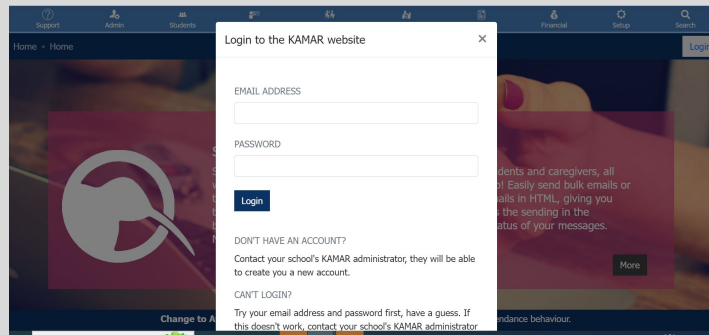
Support Admin Students Financial Setup Search

Home › Home

Login

Login to the KAMAR website ×

EMAIL ADDRESS

PASSWORD

Login

DON'T HAVE AN ACCOUNT?

Contact your school's KAMAR administrator, they will be able to create you a new account.

CAN'T LOGIN?

Try your email address and password first, have a guess. If this doesn't work, contact your school's KAMAR administrator

S
S
v
t
t
t
N

udents and caregivers, all
p! Easily send bulk emails or
ails in HTML, giving you
s the sending in the
tatus of your messages.

More

Change to A

endance behaviour.